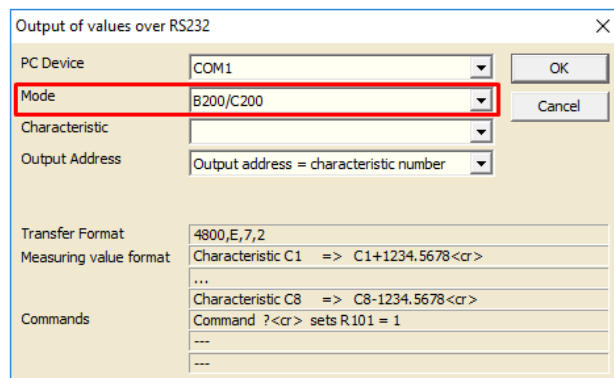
Output of values over RS232

×

PC Device
COM1
OK

Mode
B200/C200
Cancel

Characteristic

Output Address
Output address = characteristic number

Transfer Format
4800,E,7,2

Measuring value format
Characteristic C1 => C1+1234.5678<cr>
...
Characteristic C8 => C8-1234.5678<cr>

Commands
Command ?<cr> sets R101 = 1
---
---